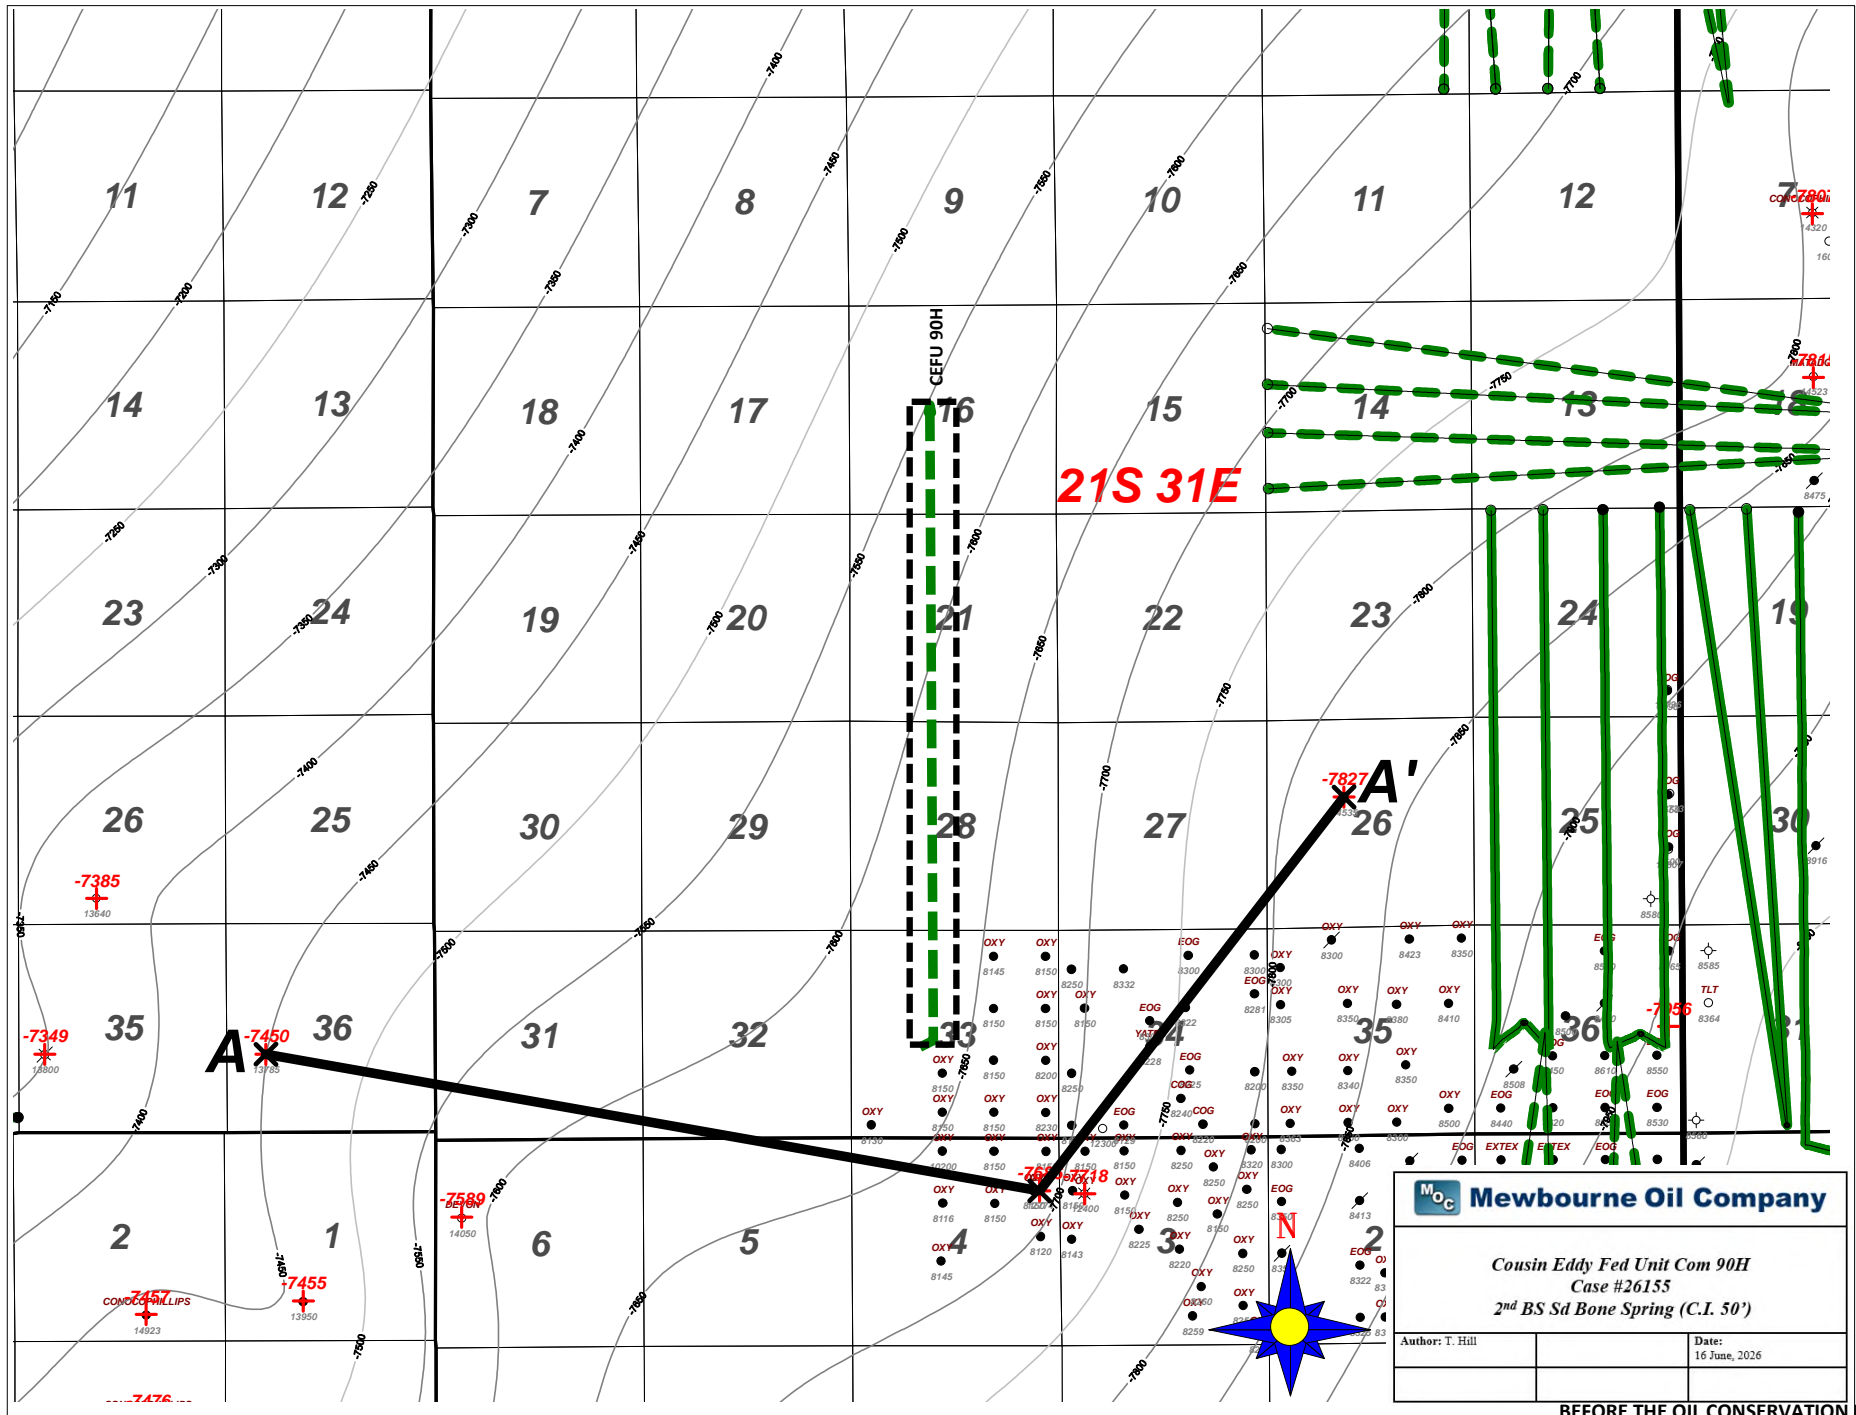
11
12
7
8
9
10
11
12
14
13
18
17
16
15
14
13
23
24
19
20
21
22
23
24
26
25
30
29
28
27
26
25
35
36
31
32
33
34
35
36
2
1
6
5
4
3
2

CEFU 90H

21S 31E

A
A'

-7385
13640
-7349
13800
-7450
13785
-7589
DEVON
14050
-7457
CONOCOPHILLIPS
14923
-7455
13950
-7827
-7718
-7856
-7476

-7150
-7200
-7250
-7300
-7350
-7400
-7450
-7500
-7550
-7600
-7650
-7700
-7750
-7800
-7850

OXY
EOG
COG
YATES
EXTEX
TLT
CONOCOPHILLIPS

8145
8150
8250
8332
8300
8281
8305
8350
8380
8410
8423
8200
8230
8120
8143
8116
8225
8220
8259
8406
8413
8322
8440
8508
8530
8550
8585
8364
8475
8916
14320
14523
8616
10200
12300
12400
8340
8240

N

Mewbourne Oil Company

Cousin Eddy Fed Unit Com 90H
Case #26155
2nd BS Sd Bone Spring (C.I. 50')

Author: T. Hill
Date:
16 June, 2026

BEFORE THE OIL CONSERVATION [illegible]